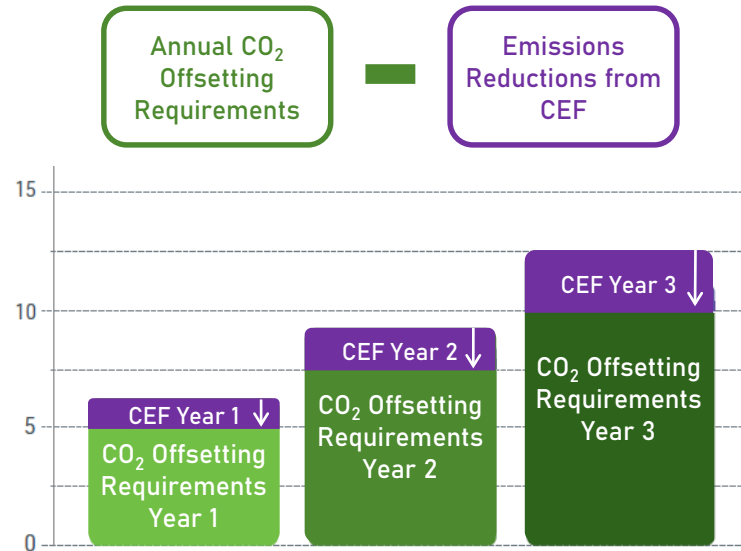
Annual $CO_2$ Offsetting Requirements

Emissions Reductions from CEF

15

10

5

0

CEF Year 1

$CO_2$ Offsetting Requirements Year 1

CEF Year 2

$CO_2$ Offsetting Requirements Year 2

CEF Year 3

$CO_2$ Offsetting Requirements Year 3